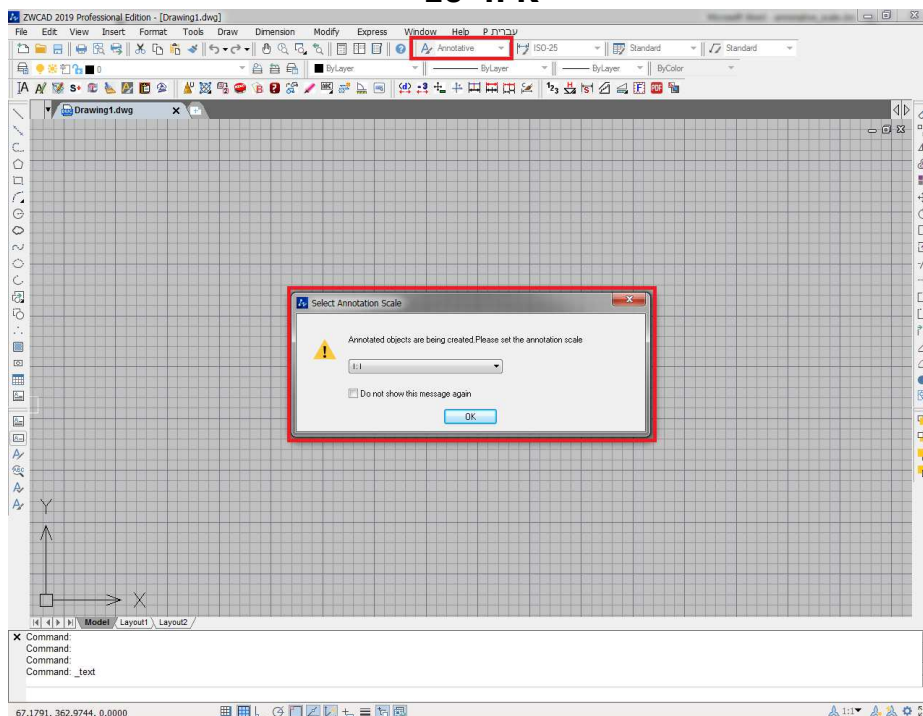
ZWCAD 2019 Professional Edition - [Drawing1.dwg]

File Edit View Insert Format Tools Draw Dimension Modify Express Window Help P עברית

Annotative
ISO-25
Standard
Standard

0
ByLayer
ByLayer
ByLayer
ByColor

Drawing1.dwg

Select Annotation Scale

Annotated objects are being created.Please set the annotation scale

1:1

Do not show this message again

OK

Y
X

Model Layout1 Layout2

Command:
Command:
Command:
Command: _text

67.1791, 362.9744, 0.0000

1:1